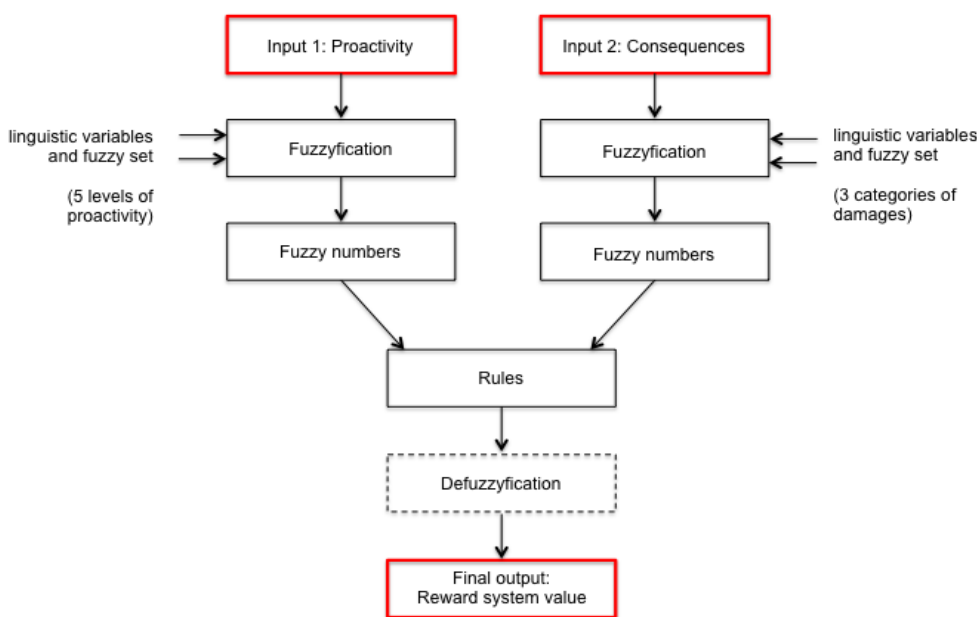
Input 1: Proactivity

Input 2: Consequences

linguistic variables and fuzzy set

(5 levels of proactivity)

Fuzzyfication

Fuzzyfication

linguistic variables and fuzzy set

(3 categories of damages)

Fuzzy numbers

Fuzzy numbers

Rules

Defuzzyfication

Final output:
Reward system value